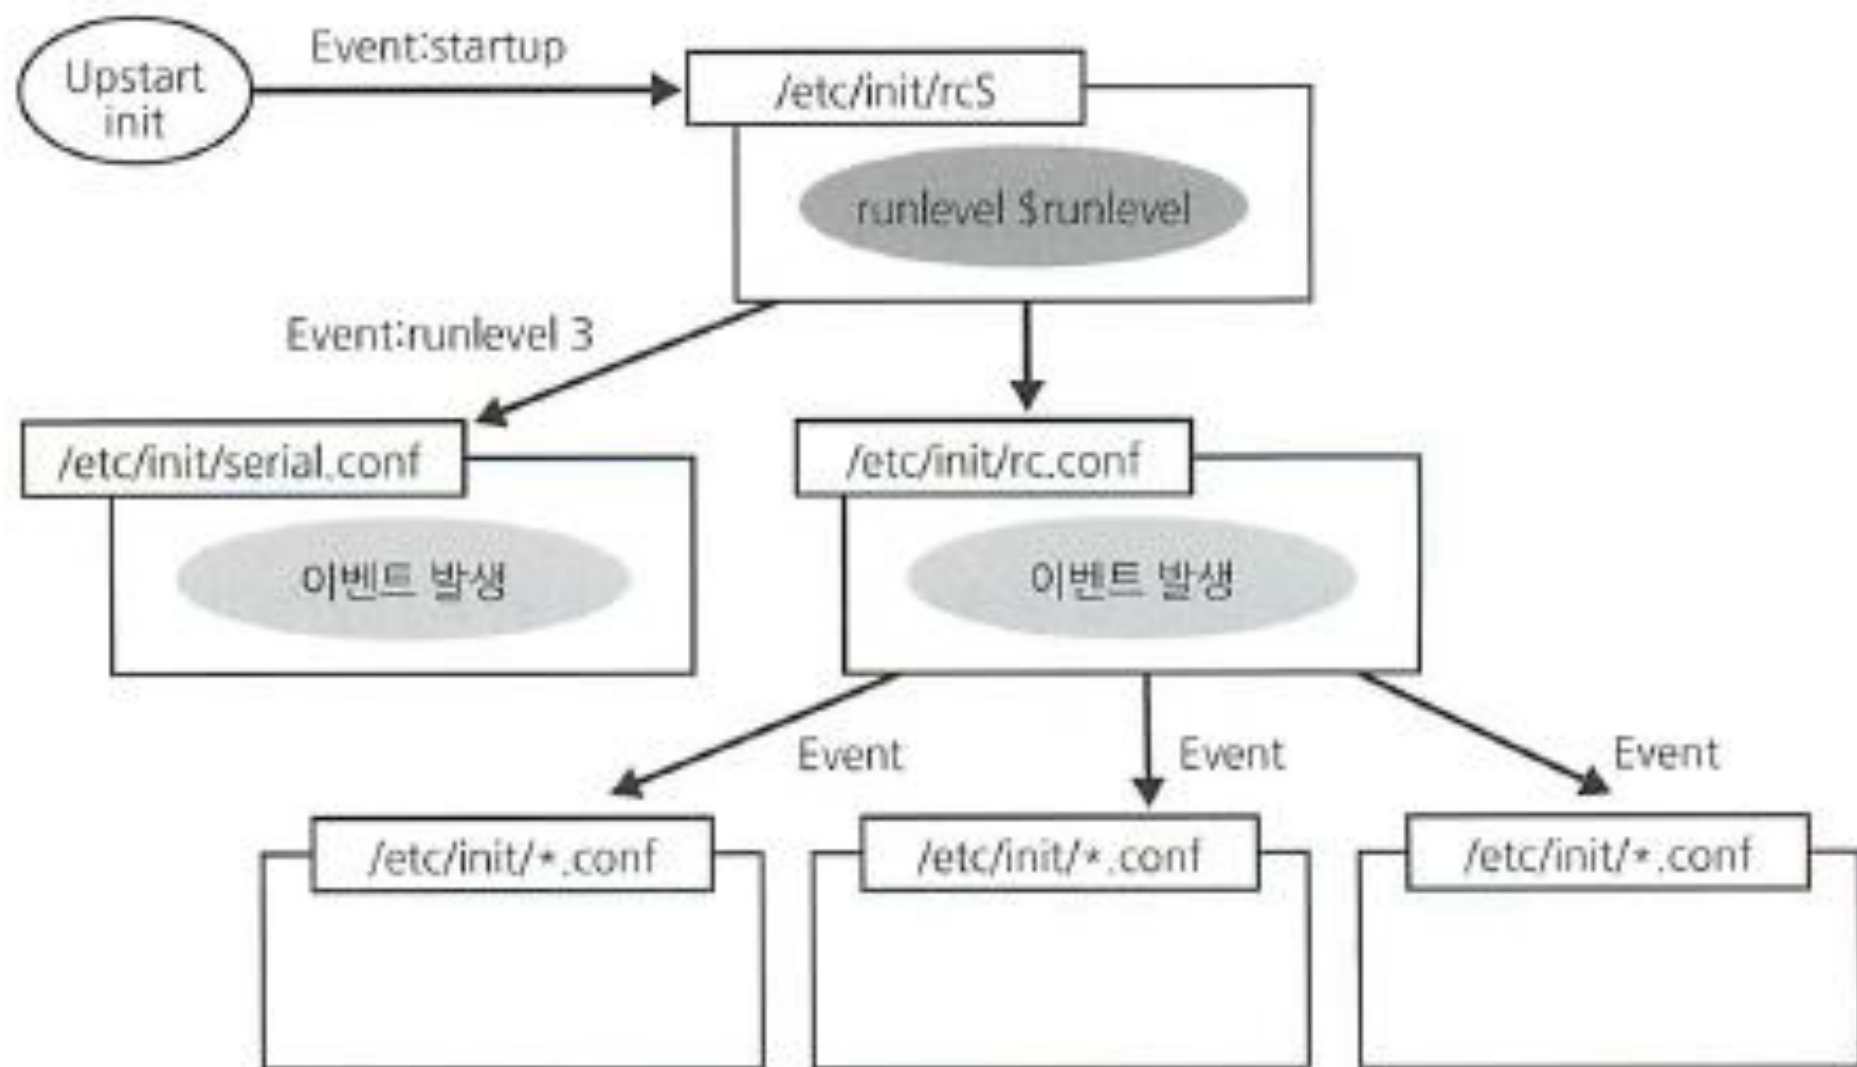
Upstart init

Event:startup

/etc/init/rcS

runlevel $runlevel

Event:runlevel 3

/etc/init/serial.conf

이벤트 발생

/etc/init/rc.conf

이벤트 발생

Event

Event

Event

/etc/init/*.conf

/etc/init/*.conf

/etc/init/*.conf